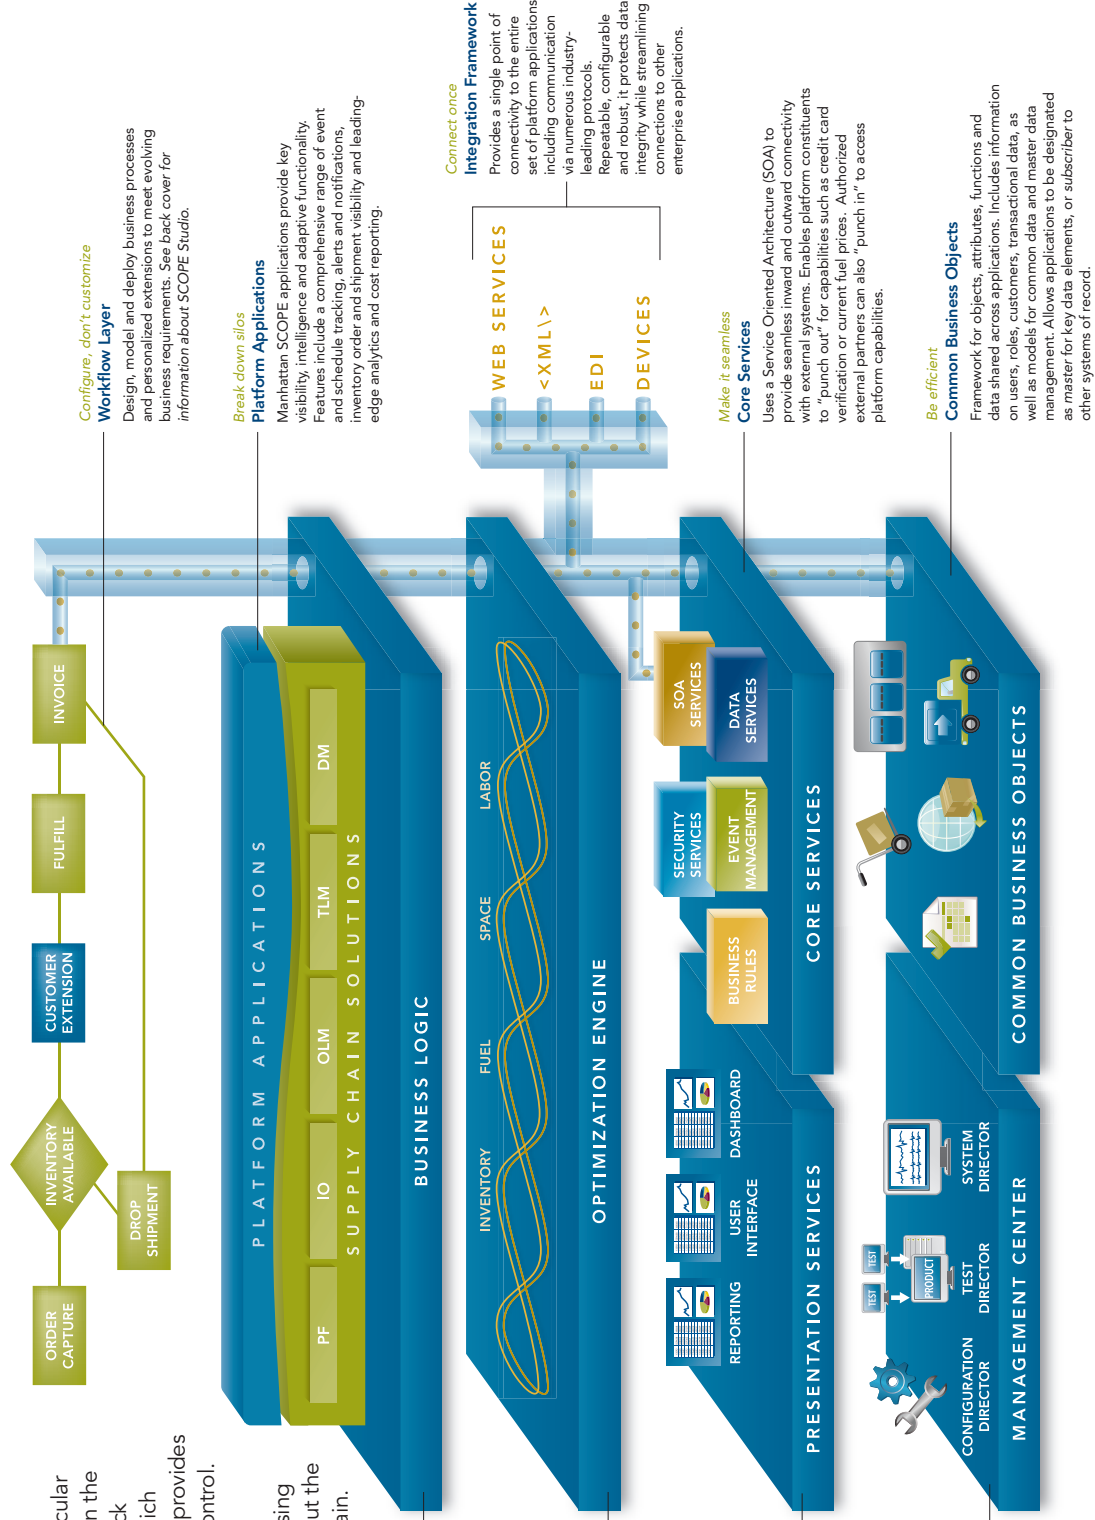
Configure, don't customize
Workflow Layer
Design, model and deploy business processes and personalized extensions to meet evolving business requirements. See back cover for information about SCOPE Studio.

Break down silos
Platform Applications
Manhattan SCOPE applications provide key visibility, intelligence and adaptive functionality. Features include a comprehensive range of event and schedule tracking, alerts and notifications, inventory order and shipment visibility and leading-edge analytics and cost reporting.

Connect once
Integration Framework
Provides a single point of connectivity to the entire set of platform applications including communication via numerous industry-leading protocols. Repeatable, configurable and robust, it protects data integrity while streamlining connections to other enterprise applications.

Make it seamless
Core Services
Uses a Service Oriented Architecture (SOA) to provide seamless inward and outward connectivity with external systems. Enables platform constituents to "punch out" for capabilities such as credit card verification or current fuel prices. Authorized external partners can also "punch in" to access platform capabilities.

Be efficient
Common Business Objects
Framework for objects, attributes, functions and data shared across applications. Includes information on users, roles, customers, transactional data, as well as models for common data and master data management. Allows applications to be designated as master for key data elements, or subscriber to other systems of record.

WEB SERVICES
<XML\>
EDI
DEVICES

ORDER CAPTURE
INVENTORY AVAILABLE
DROP SHIPMENT
CUSTOMER EXTENSION
FULFILL
INVOICE

PLATFORM APPLICATIONS
SUPPLY CHAIN SOLUTIONS
PF
IO
OLM
TLM
DM
BUSINESS LOGIC

INVENTORY
FUEL
SPACE
LABOR
OPTIMIZATION ENGINE

SOA SERVICES
DATA SERVICES
SECURITY SERVICES
EVENT MANAGEMENT
BUSINESS RULES
CORE SERVICES

REPORTING
USER INTERFACE
DASHBOARD
PRESENTATION SERVICES

COMMON BUSINESS OBJECTS

CONFIGURATION DIRECTOR
TEST
TEST
PRODUCT
TEST DIRECTOR
SYSTEM DIRECTOR
MANAGEMENT CENTER

cular
n the
ck
ich
provides
ontrol.

sing
ut the
ain.